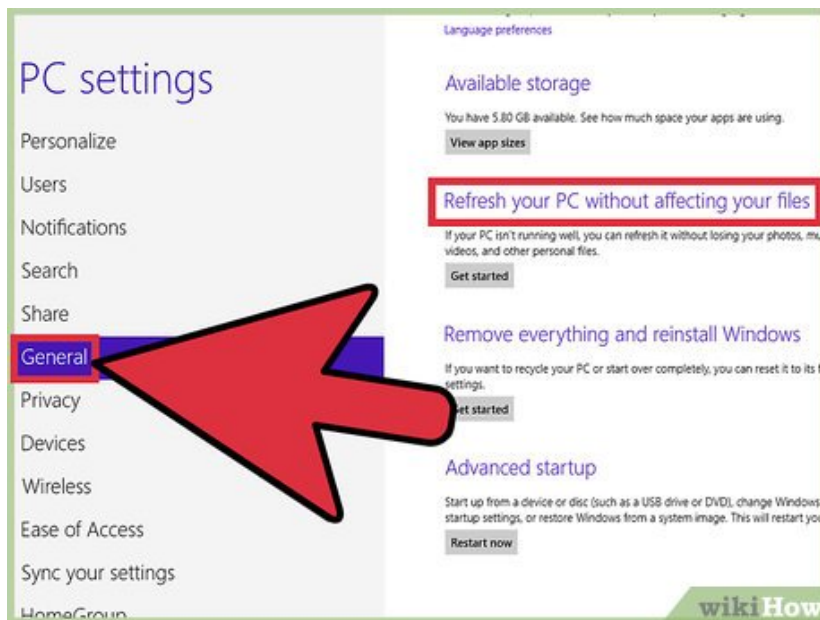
PC settings

Personalize

Users

Notifications

Search

Share

General

Privacy

Devices

Wireless

Ease of Access

Sync your settings

HomeGroup

Language preferences

Available storage

You have 5.80 GB available. See how much space your apps are using.

View app sizes

Refresh your PC without affecting your files

If your PC isn't running well, you can refresh it without losing your photos, mu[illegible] videos, and other personal files.

Get started

Remove everything and reinstall Windows

If you want to recycle your PC or start over completely, you can reset it to its f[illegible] settings.

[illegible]et started

Advanced startup

Start up from a device or disc (such as a USB drive or DVD), change Windows startup settings, or restore Windows from a system image. This will restart yo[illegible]

Restart now

wikiHow